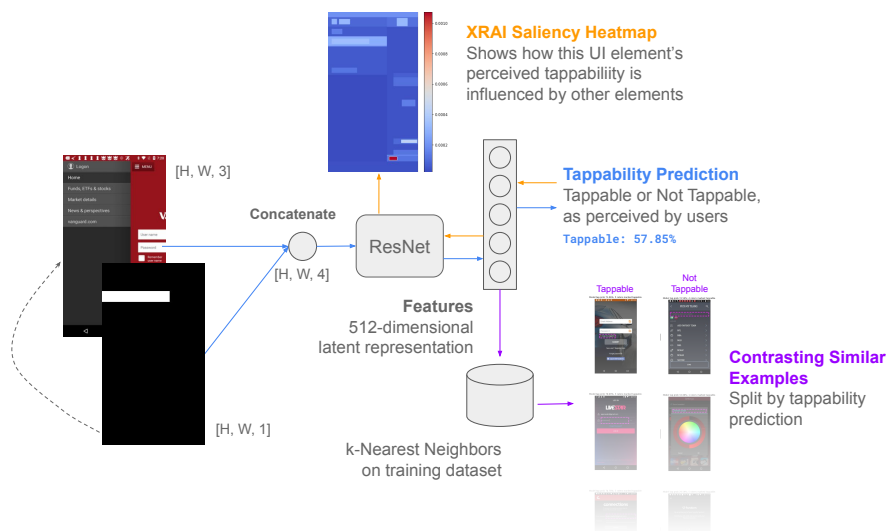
XRAI Saliency Heatmap
Shows how this UI element's perceived tappabiliity is influenced by other elements

Logon
MENU
Home
Funds, ETFs & stocks
Market details
News & perspectives
vanguard.com
User name
Password
Remember

[H, W, 3]

Concatenate

ResNet

[H, W, 4]

[H, W, 1]

Tappability Prediction
Tappable or Not Tappable, as perceived by users
Tappable: 57.85%

Features
512-dimensional latent representation

k-Nearest Neighbors on training dataset

Tappable
Not Tappable

Contrasting Similar Examples
Split by tappability prediction